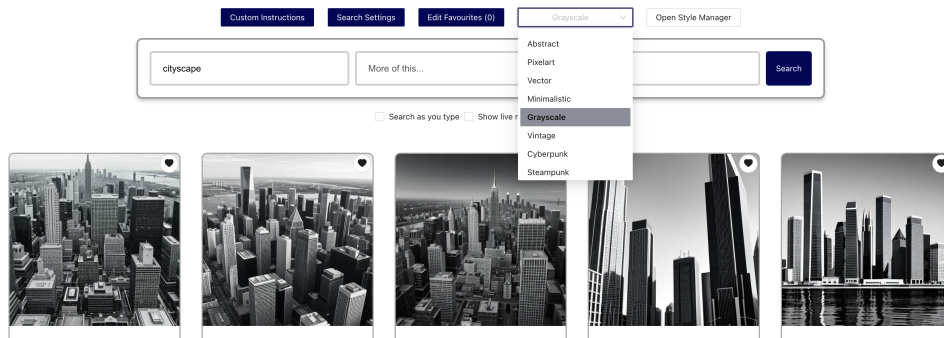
Custom Instructions | Search Settings | Edit Favourites (0) | Grayscale | Open Style Manager

Abstract
Pixelart
Vector
Minimalistic
Grayscale
Vintage
Cyberpunk
Steampunk

cityscape

More of this...

Search

Search as you type Show live r